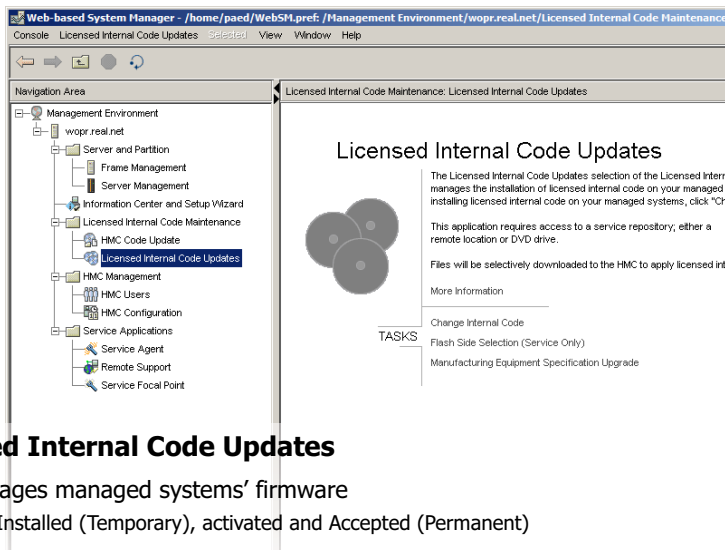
Web-based System Manager - /home/paed/WebSM.pref: /Management Environment/wopr.real.net/Licensed Internal Code Maintenance

Console Licensed Internal Code Updates Selected View Window Help

Navigation Area

Management Environment
wopr.real.net
Server and Partition
Frame Management
Server Management
Information Center and Setup Wizard
Licensed Internal Code Maintenance
HMC Code Update
Licensed Internal Code Updates
HMC Management
HMC Users
HMC Configuration
Service Applications
Service Agent
Remote Support
Service Focal Point

Licensed Internal Code Maintenance: Licensed Internal Code Updates

Licensed Internal Code Updates

The Licensed Internal Code Updates selection of the Licensed Intern manages the installation of licensed internal code on your managed installing licensed internal code on your managed systems, click "Ch

This application requires access to a service repository; either a remote location or DVD drive.

Files will be selectively downloaded to the HMC to apply licensed int

More Information

TASKS

Change Internal Code

Flash Side Selection (Service Only)

Manufacturing Equipment Specification Upgrade

ed Internal Code Updates

ages managed systems' firmware

Installed (Temporary), activated and Accepted (Permanent)